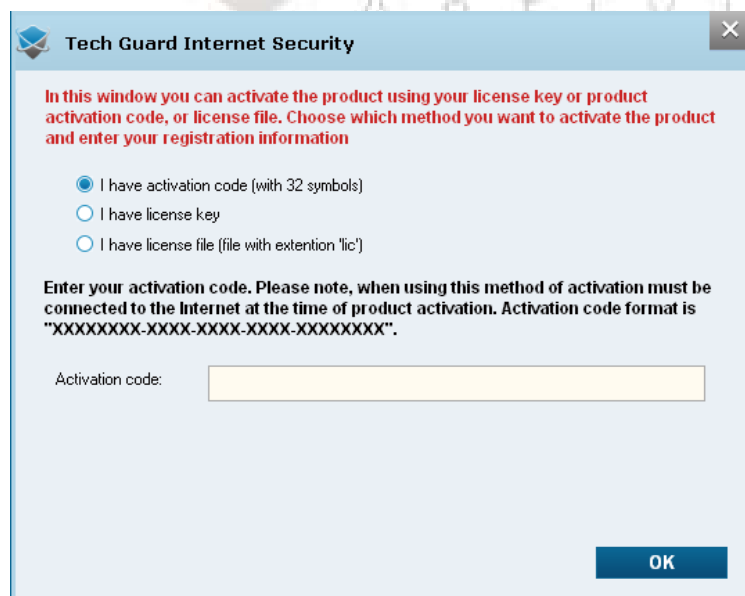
Tech Guard Internet Security

In this window you can activate the product using your license key or product activation code, or license file. Choose which method you want to activate the product and enter your registration information

I have activation code (with 32 symbols)
I have license key
I have license file (file with extention 'lic')

Enter your activation code. Please note, when using this method of activation must be connected to the Internet at the time of product activation. Activation code format is "XXXXXXXX-XXXX-XXXX-XXXX-XXXXXXXX".

Activation code:

OK